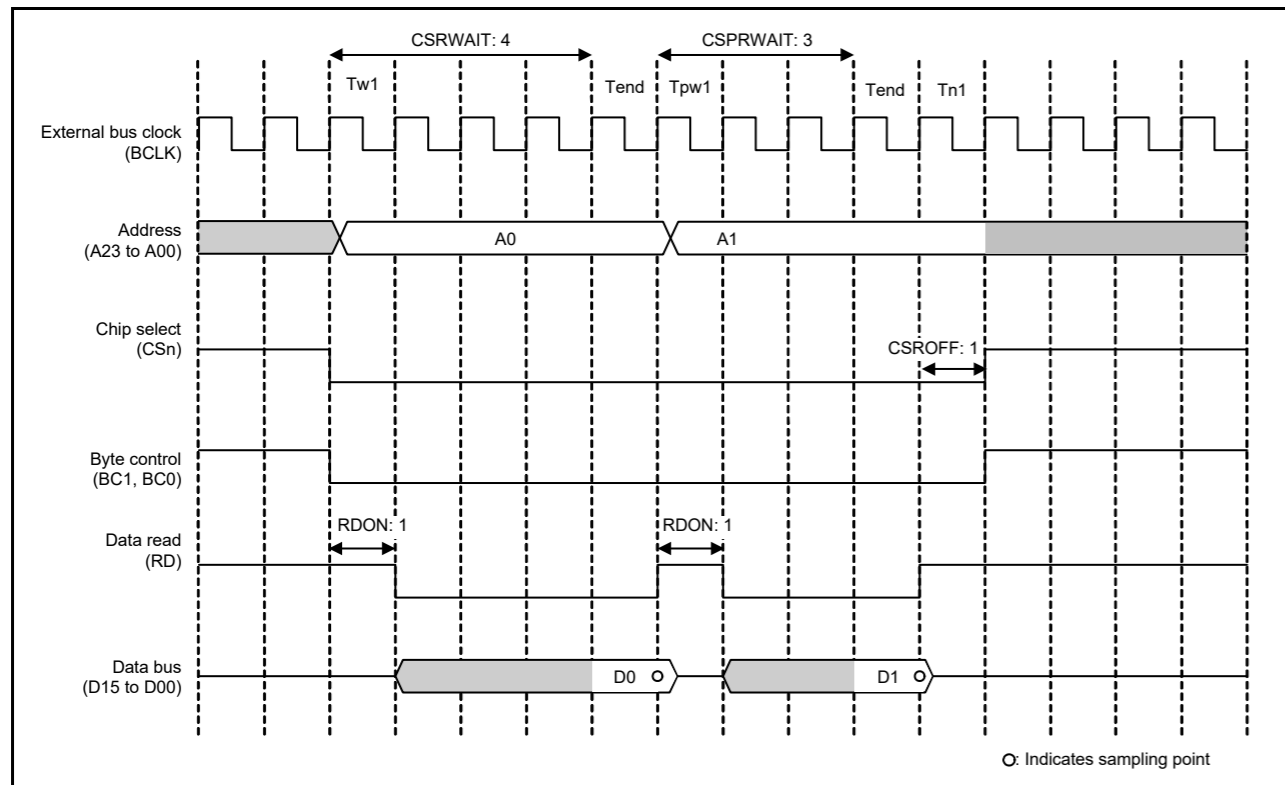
CSRWAIT: 4

CSPRWAIT: 3

Tw1

Tend

Tpw1

Tend

Tn1

External bus clock (BCLK)

Address (A23 to A00)

A0

A1

Chip select (CSn)

CSROFF: 1

Byte control (BC1, BC0)

Data read (RD)

RDON: 1

RDON: 1

Data bus (D15 to D00)

D0

D1

O: Indicates sampling point